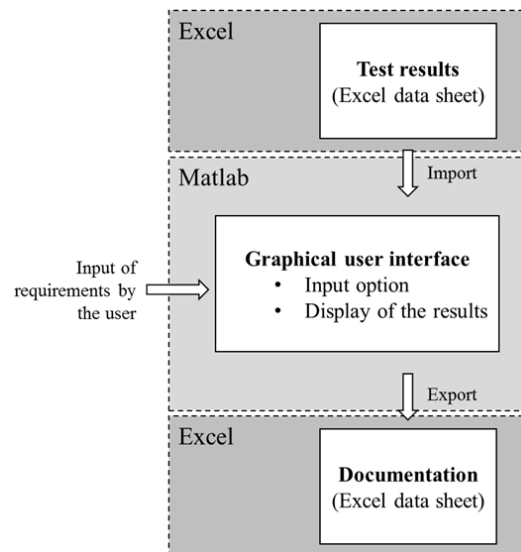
Excel

**Test results**
(Excel data sheet)

Import

Matlab

Input of requirements by the user

**Graphical user interface**
• Input option
• Display of the results

Export

Excel

**Documentation**
(Excel data sheet)